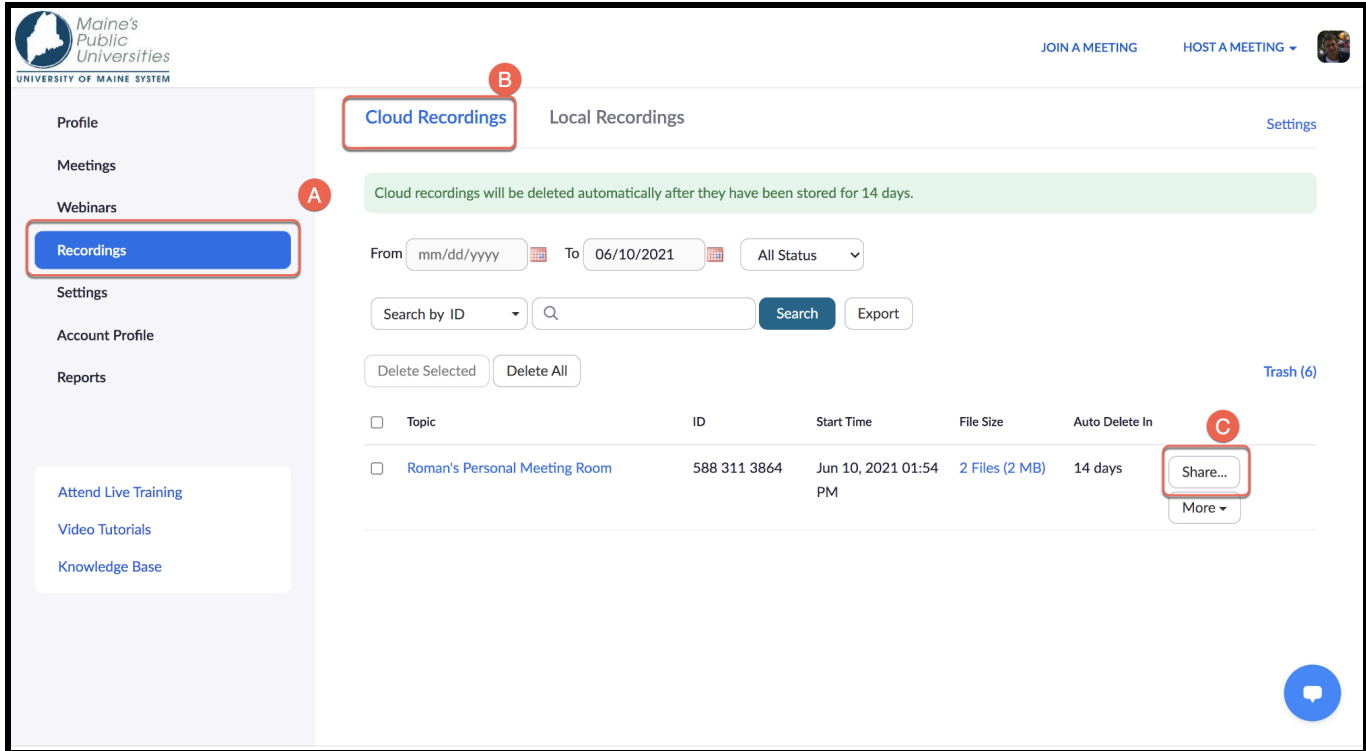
Maine's Public Universities
UNIVERSITY OF MAINE SYSTEM

JOIN A MEETING
HOST A MEETING

Profile
Meetings
Webinars
Recordings
Settings
Account Profile
Reports

Attend Live Training
Video Tutorials
Knowledge Base

A
B
Cloud Recordings
Local Recordings
Settings

Cloud recordings will be deleted automatically after they have been stored for 14 days.

From mm/dd/yyyy To 06/10/2021 All Status

Search by ID
Search
Export

Delete Selected
Delete All
Trash (6)

C

| Topic | ID | Start Time | File Size | Auto Delete In | |
|---|---|---|---|---|---|
| Roman's Personal Meeting Room | 588 311 3864 | Jun 10, 2021 01:54 PM | 2 Files (2 MB) | 14 days | Share... More |